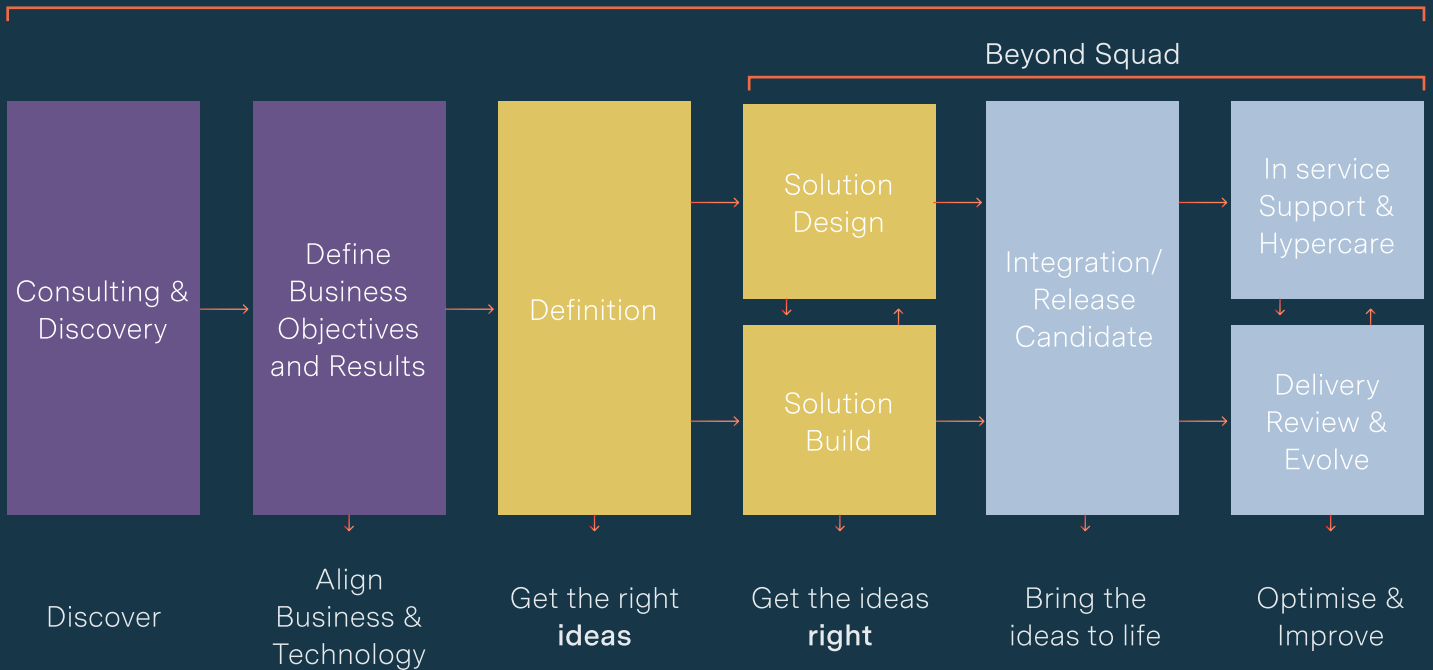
Beyond Squad

Consulting & Discovery

Define Business Objectives and Results

Definition

Solution Design

Solution Build

Integration/ Release Candidate

In service Support & Hypercare

Delivery Review & Evolve

Discover

Align Business & Technology

Get the right **ideas**

Get the ideas **right**

Bring the ideas to life

Optimise & Improve